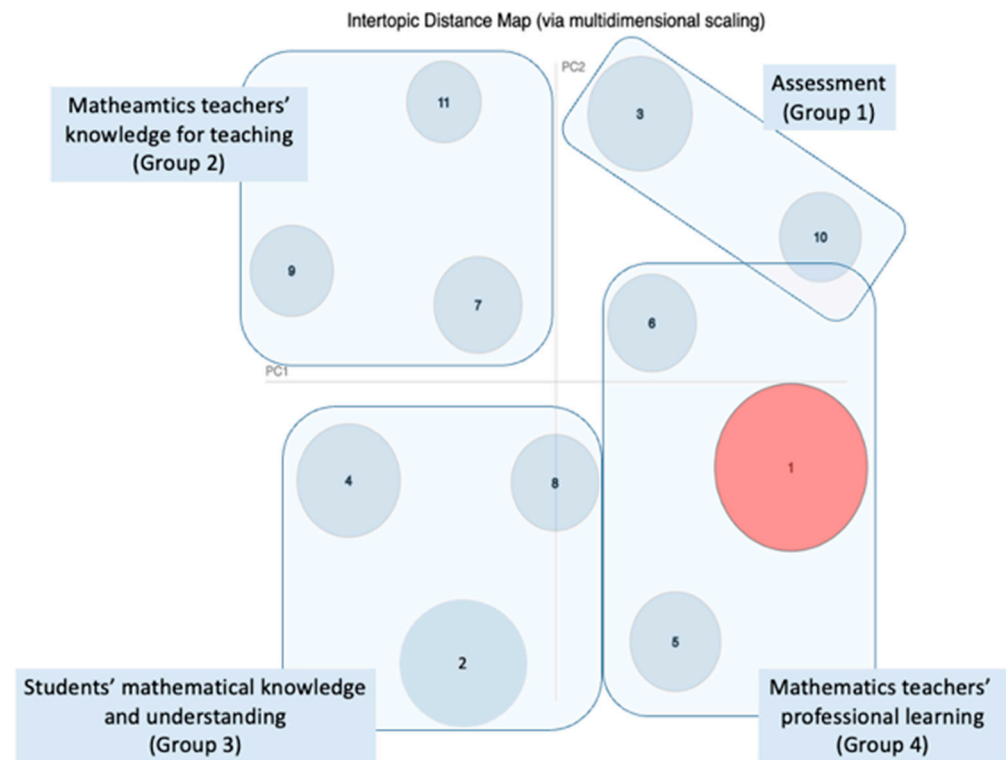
Intertopic Distance Map (via multidimensional scaling)

Matheamtics teachers' knowledge for teaching (Group 2)

PC2

Assessment (Group 1)

11

3

10

9

7

6

PC1

4

8

1

5

2

Students' mathematical knowledge and understanding (Group 3)

Mathematics teachers' professional learning (Group 4)